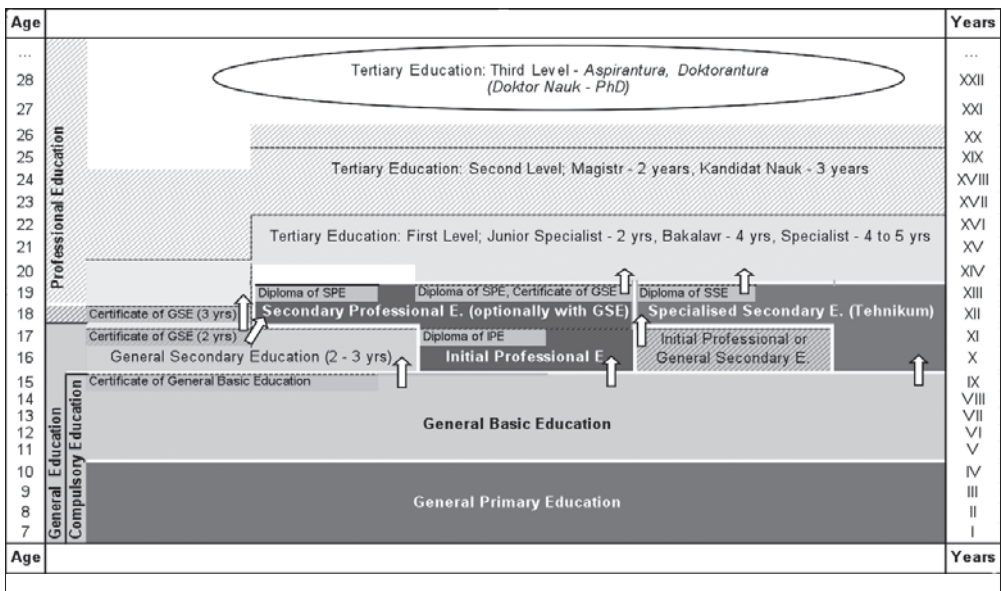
Age

Years

...
28
27
26
25
24
23
22
21
20
19
18
17
16
15
14
13
12
11
10
9
8
7

...
XXII
XXI
XX
XIX
XVIII
XVII
XVI
XV
XIV
XIII
XII
XI
X
IX
VIII
VII
VI
V
IV
III
II
I

Professional Education

Tertiary Education: Third Level - *Aspirantura, Doktorantura* *(Doktor Nauk - PhD)*

Tertiary Education: Second Level; Magistr - 2 years, Kandidat Nauk - 3 years

Tertiary Education: First Level; Junior Specialist - 2 yrs, Bakalavr - 4 yrs, Specialist - 4 to 5 yrs

Diploma of SPE

Diploma of SPE, Certificate of GSE

Diploma of SSE

Certificate of GSE (3 yrs)

Secondary Professional E. (optionally with GSE)

Specialised Secondary E. (Tehnikum)

Certificate of GSE (2 yrs)

Diploma of IPE

General Secondary Education (2 - 3 yrs)

Initial Professional E.

Initial Professional or General Secondary E.

Certificate of General Basic Education

General Education

Compulsory Education

General Basic Education

General Primary Education

Age

Years